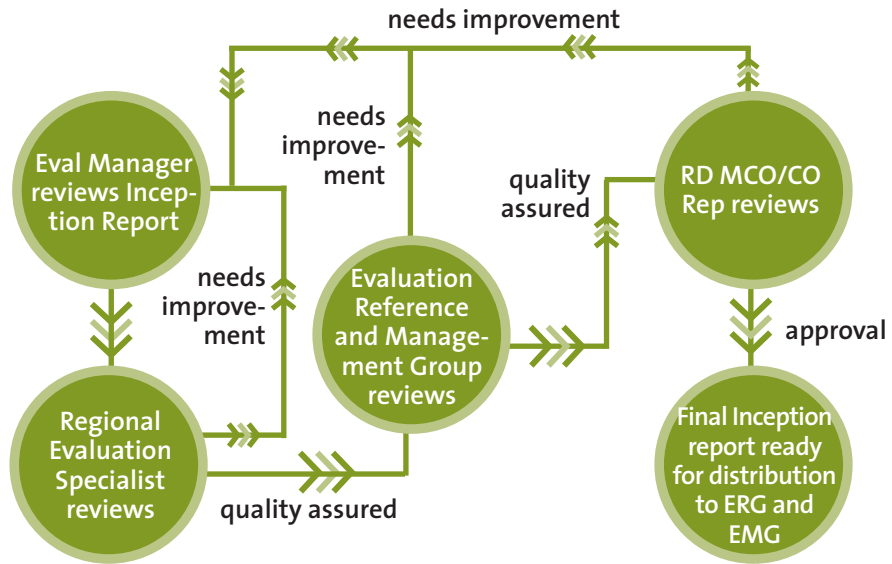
needs improvement

needs improvement

Eval Manager reviews Inception Report

quality assured

RD MCO/CO Rep reviews

needs improvement

Evaluation Reference and Management Group reviews

approval

Regional Evaluation Specialist reviews

Final Inception report ready for distribution to ERG and EMG

quality assured